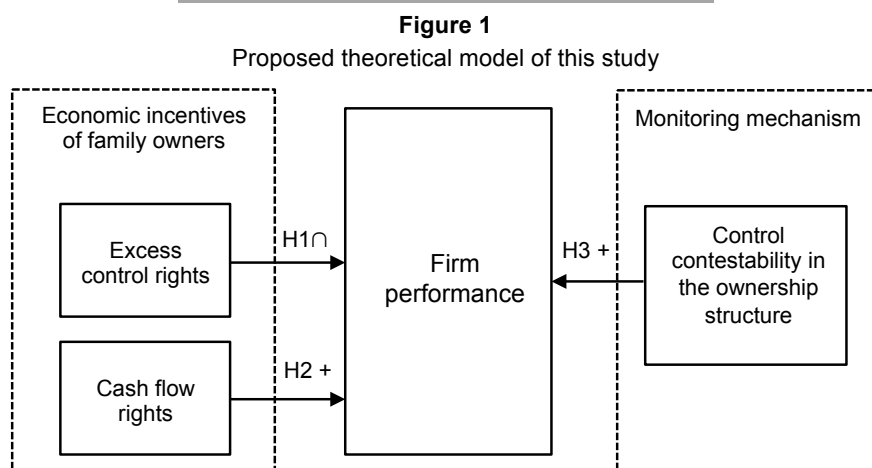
**Figure 1**
Proposed theoretical model of this study

Economic incentives of family owners

Excess control rights

H1∩

Cash flow rights

H2 +

Firm performance

H3 +

Monitoring mechanism

Control contestability in the ownership structure